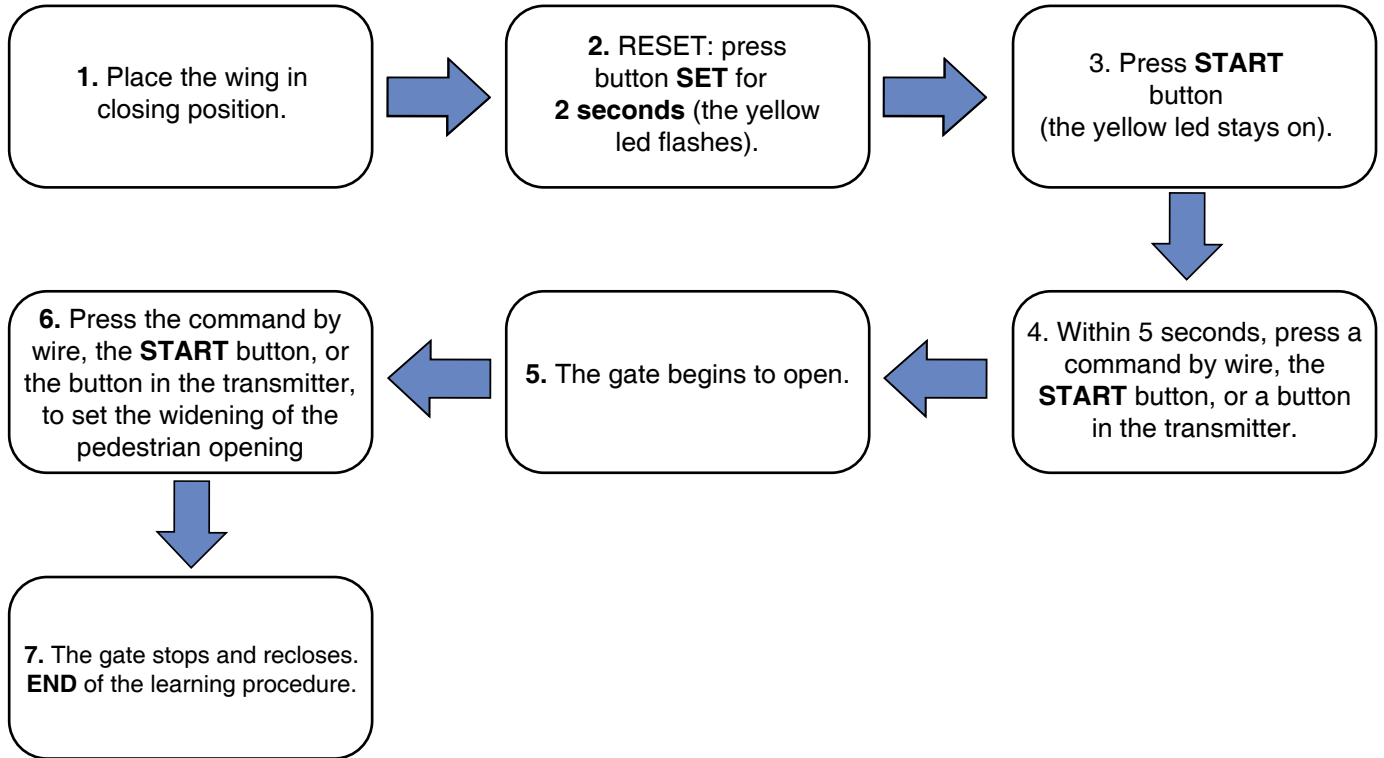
1. Place the wing in closing position.

2. RESET: press button SET for 2 seconds (the yellow led flashes).

3. Press START button (the yellow led stays on).

4. Within 5 seconds, press a command by wire, the START button, or a button in the transmitter.

5. The gate begins to open.

6. Press the command by wire, the START button, or the button in the transmitter, to set the widening of the pedestrian opening

7. The gate stops and recloses.
END of the learning procedure.